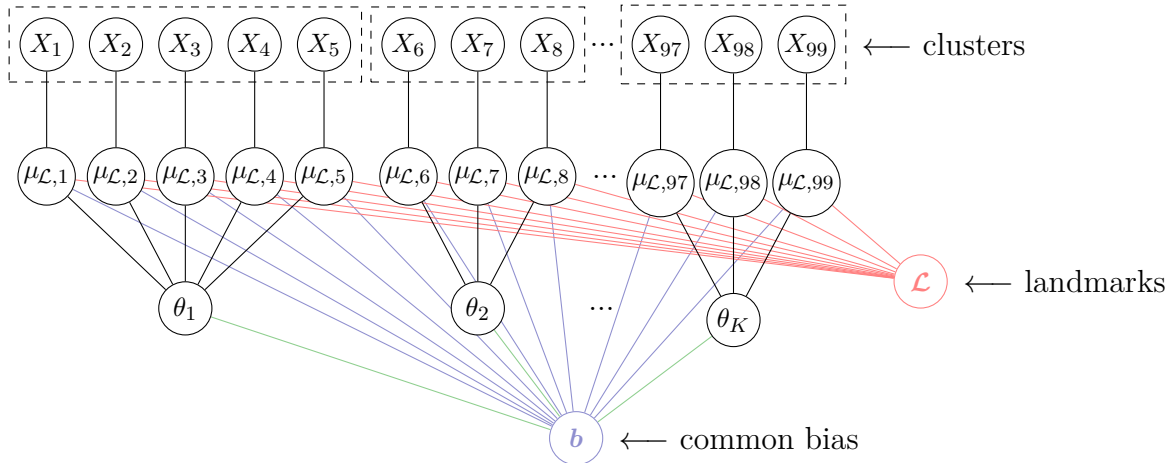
$X_1$ $X_2$ $X_3$ $X_4$ $X_5$ $X_6$ $X_7$ $X_8$ ... $X_{97}$ $X_{98}$ $X_{99}$ $\longleftarrow$ clusters

$\mu_{\mathcal{L},1}$ $\mu_{\mathcal{L},2}$ $\mu_{\mathcal{L},3}$ $\mu_{\mathcal{L},4}$ $\mu_{\mathcal{L},5}$ $\mu_{\mathcal{L},6}$ $\mu_{\mathcal{L},7}$ $\mu_{\mathcal{L},8}$ ... $\mu_{\mathcal{L},97}$ $\mu_{\mathcal{L},98}$ $\mu_{\mathcal{L},99}$

$\mathcal{L}$ $\longleftarrow$ landmarks

$\theta_1$ $\theta_2$ ... $\theta_K$

$b$ $\longleftarrow$ common bias